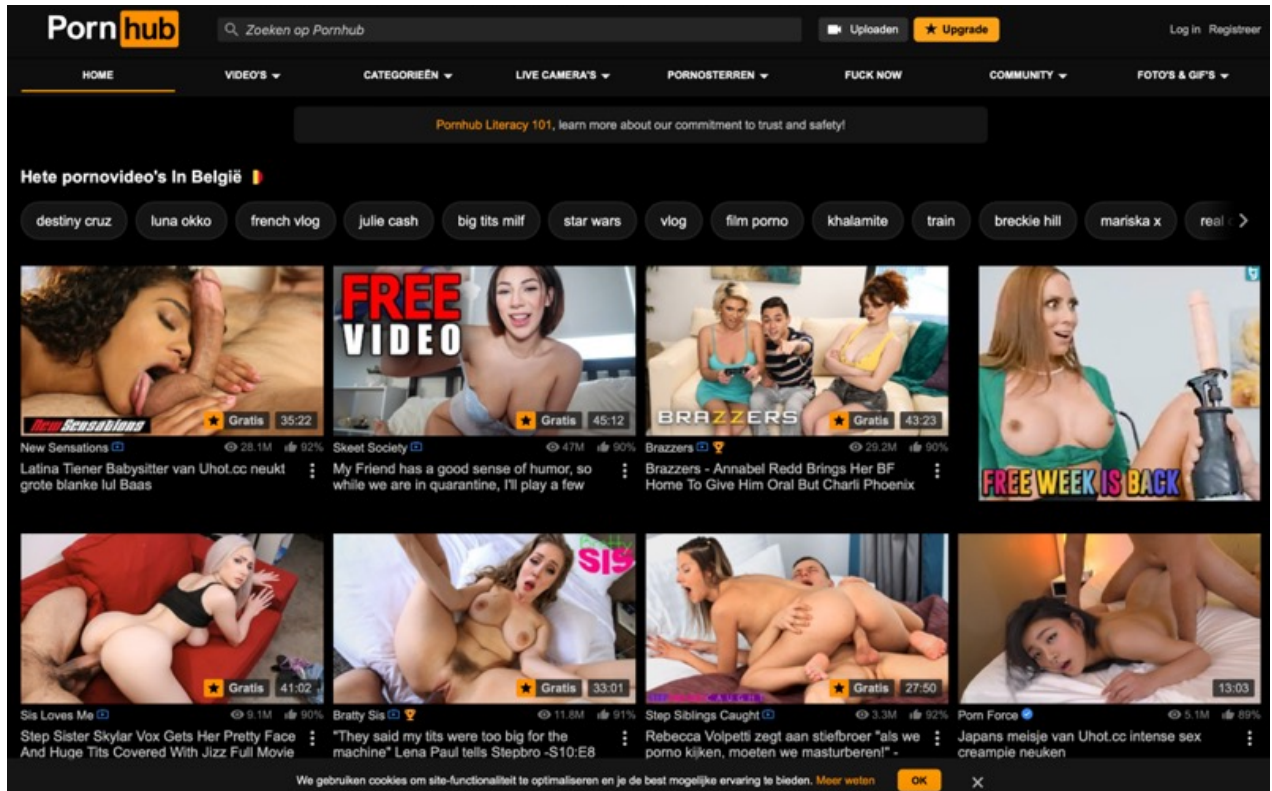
Porn hub

Zoeken op Pornhub

Uploaden

Upgrade

Log in Registreer

HOME

VIDEO'S

CATEGORIEËN

LIVE CAMERA'S

PORNOSTERREN

FUCK NOW

COMMUNITY

FOTO'S & GIF'S

Pornhub Literacy 101, learn more about our commitment to trust and safety!

Hete pornovideo's In België

destiny cruz | luna okko | french vlog | julie cash | big tits milf | star wars | vlog | film porno | khalamite | train | breckie hill | mariska x | real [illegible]

New Sensations

Gratis 35:22

New Sensations 28.1M 92%

Latina Tiener Babysitter van Uhot.cc neukt grote blanke lul Baas

FREE VIDEO

Gratis 45:12

Skeet Society 47M 90%

My Friend has a good sense of humor, so while we are in quarantine, I'll play a few

BRAZZERS

Gratis 43:23

Brazzers 29.2M 90%

Brazzers - Annabel Redd Brings Her BF Home To Give Him Oral But Charli Phoenix

FREE WEEK IS BACK

Gratis 41:02

Sis Loves Me 9.1M 90%

Step Sister Skylar Vox Gets Her Pretty Face And Huge Tits Covered With Jizz Full Movie

SIS

Gratis 33:01

Bratty Sis 11.8M 91%

"They said my tits were too big for the machine" Lena Paul tells Stepbro -S10:E8

Gratis 27:50

Step Siblings Caught 3.3M 92%

Rebecca Volpetti zegt aan stiefbroer "als we porno kijken, moeten we masturberen!" -

13:03

Porn Force 5.1M 89%

Japans meisje van Uhot.cc intense sex creampie neuken

We gebruiken cookies om site-functionaliteit te optimaliseren en je de best mogelijke ervaring te bieden. Meer weten

OK